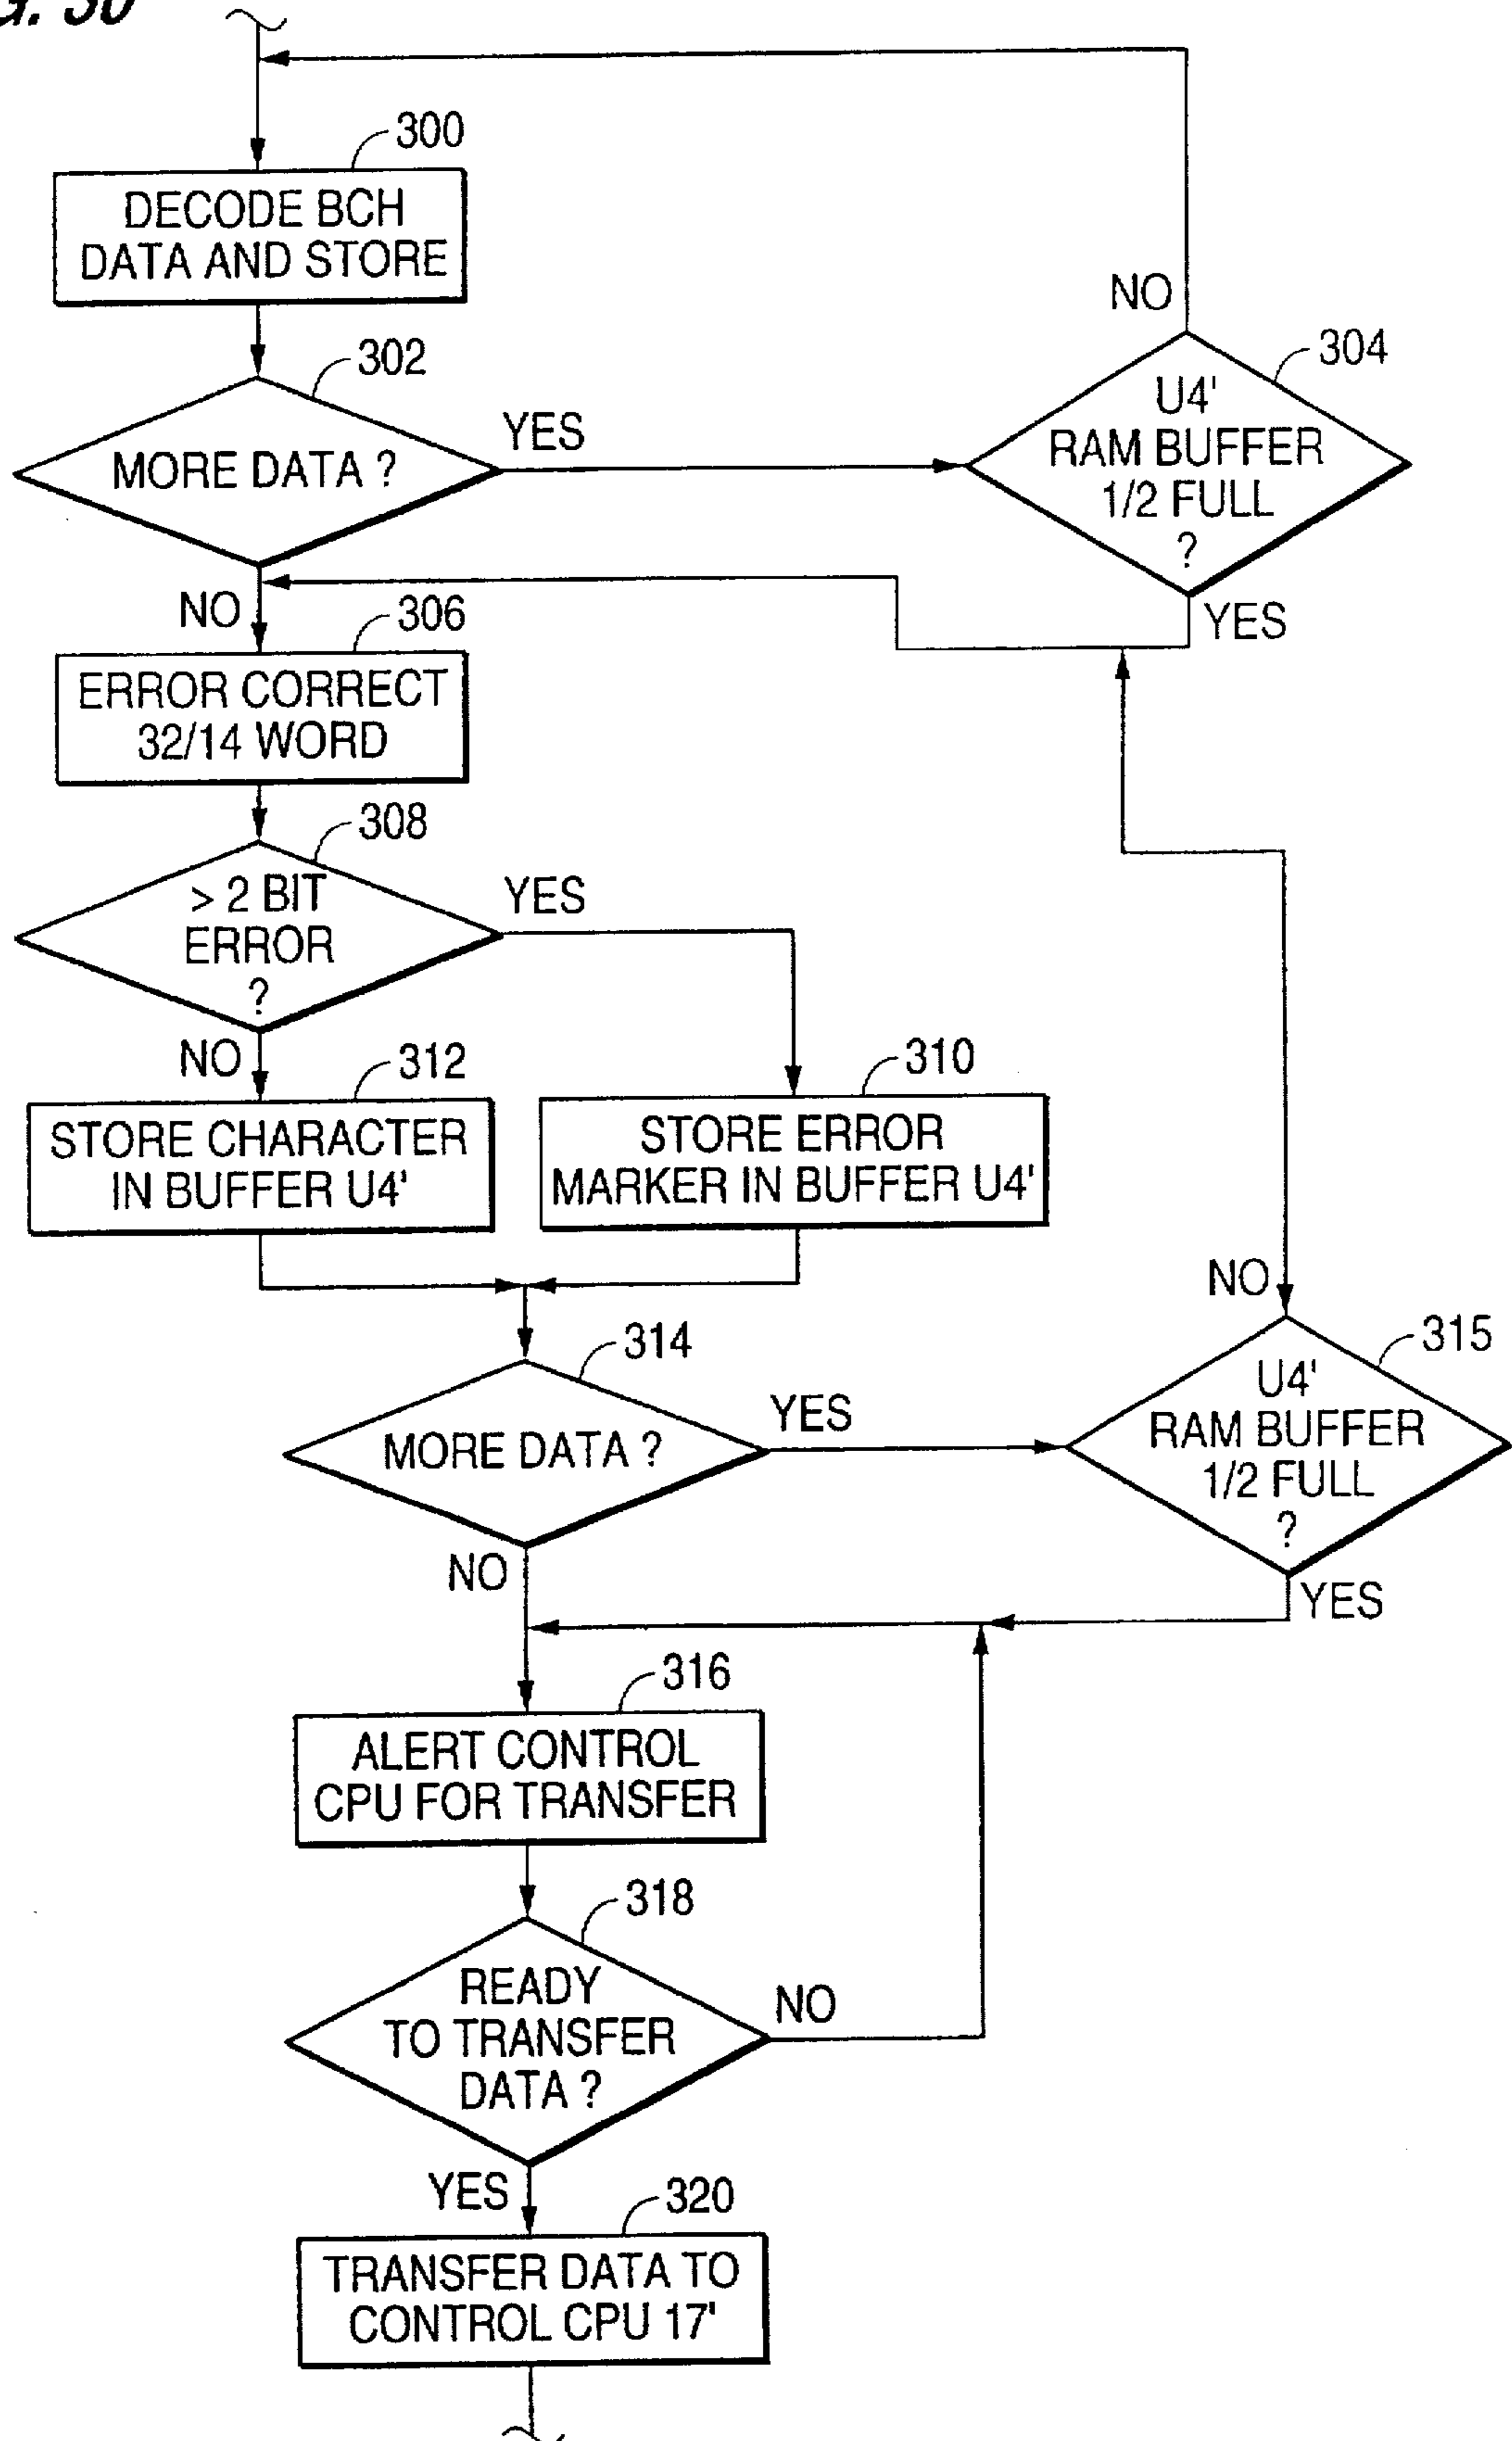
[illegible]. 30

300
DECODE BCH DATA AND STORE

302
MORE DATA ?

YES

304
U4' RAM BUFFER 1/2 FULL ?

NO

NO

YES

306
ERROR CORRECT 32/14 WORD

308
> 2 BIT ERROR ?

YES

NO

312
STORE CHARACTER IN BUFFER U4'

310
STORE ERROR MARKER IN BUFFER U4'

NO

314
MORE DATA ?

YES

315
U4' RAM BUFFER 1/2 FULL ?

NO

YES

316
ALERT CONTROL CPU FOR TRANSFER

318
READY TO TRANSFER DATA ?

NO

YES

320
TRANSFER DATA TO CONTROL CPU 17'